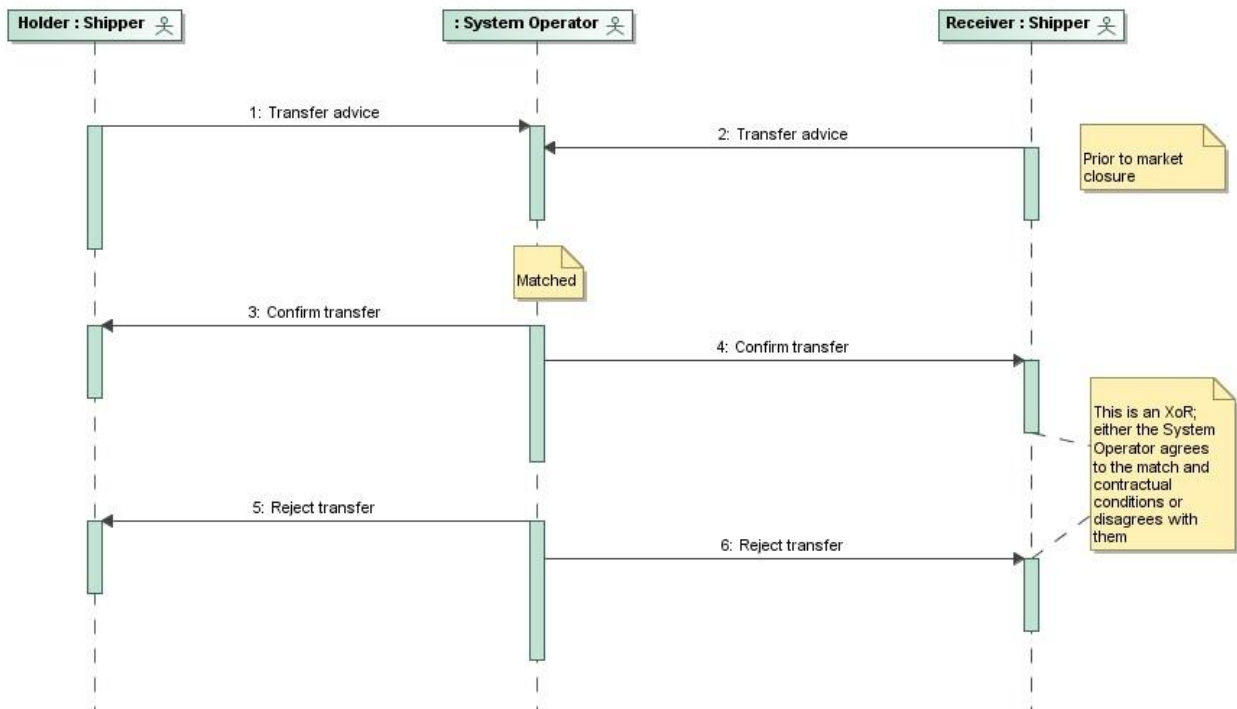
Holder : Shipper

: System Operator

Receiver : Shipper

1: Transfer advice

2: Transfer advice

Prior to market closure

Matched

3: Confirm transfer

4: Confirm transfer

This is an XoR; either the System Operator agrees to the match and contractual conditions or disagrees with them

5: Reject transfer

6: Reject transfer